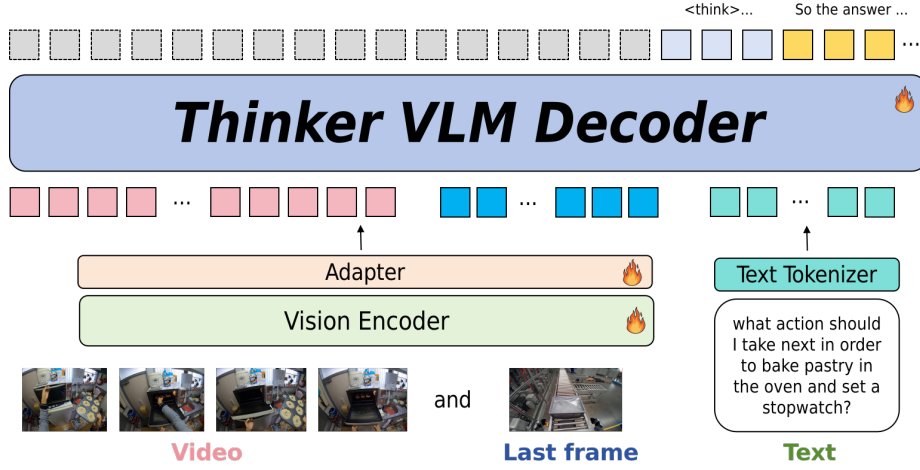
<think>... So the answer ...

...

Thinker VLM Decoder

...

...

...

Adapter

Vision Encoder

Text Tokenizer

what action should I take next in order to bake pastry in the oven and set a stopwatch?

and

Video

Last frame

Text